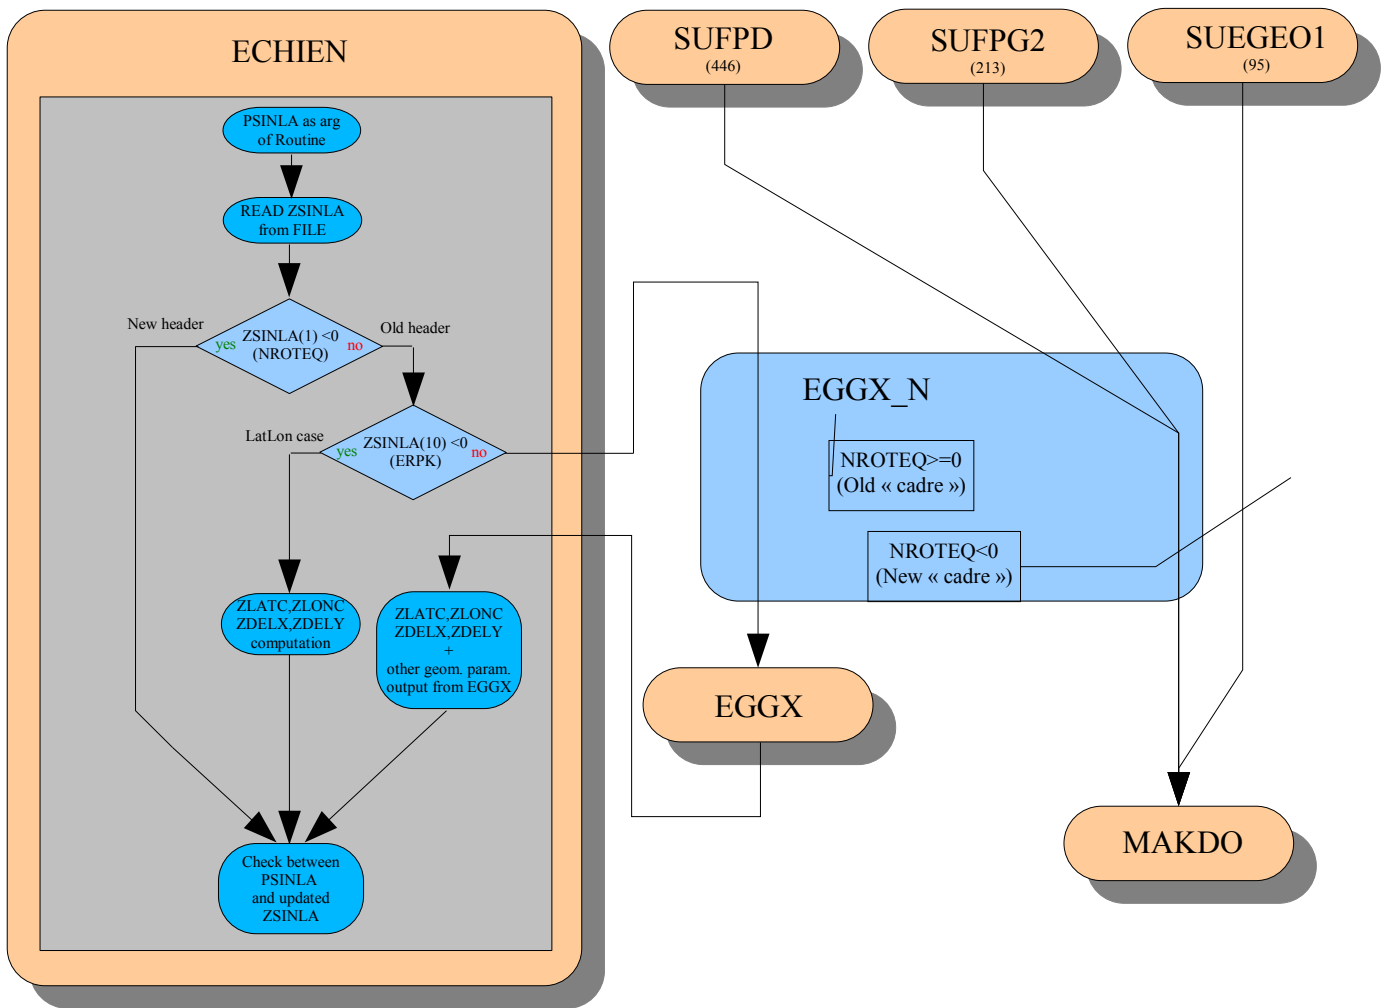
ECHIEN

PSINLA as arg of Routine

READ ZSINLA from FILE

New header

ZSINLA(1) <0 (NROTEQ)

yes

no

Old header

LatLon case

ZSINLA(10) <0 (ERPK)

yes

no

ZLATC,ZLONC ZDELX,ZDELY computation

ZLATC,ZLONC ZDELX,ZDELY + other geom. param. output from EGGX

Check between PSINLA and updated ZSINLA

SUFPD (446)

SUFPG2 (213)

SUEGEO1 (95)

EGGX_N

NROTEQ>=0 (Old « cadre »)

NROTEQ<0 (New « cadre »)

EGGX

MAKDO